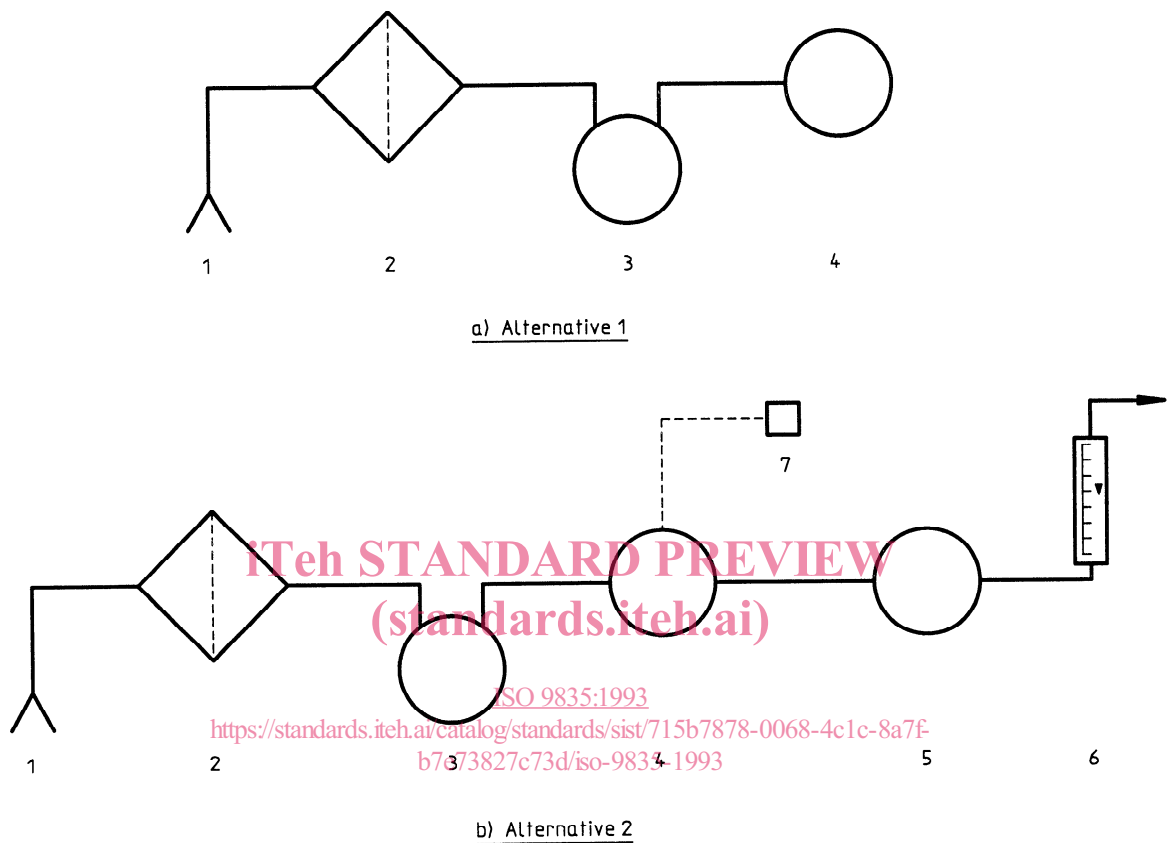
1
2
3
4

a) Alternative 1

7

iTeh STANDARD PREVIEW
(standards.iteh.ai)

ISO 9835:1993
https://standards.iteh.ai/catalog/standards/sist/715b7878-0068-4c1c-8a7f-b7e73827c73d/iso-9835-1993

1
2
3
4
5
6

b) Alternative 2